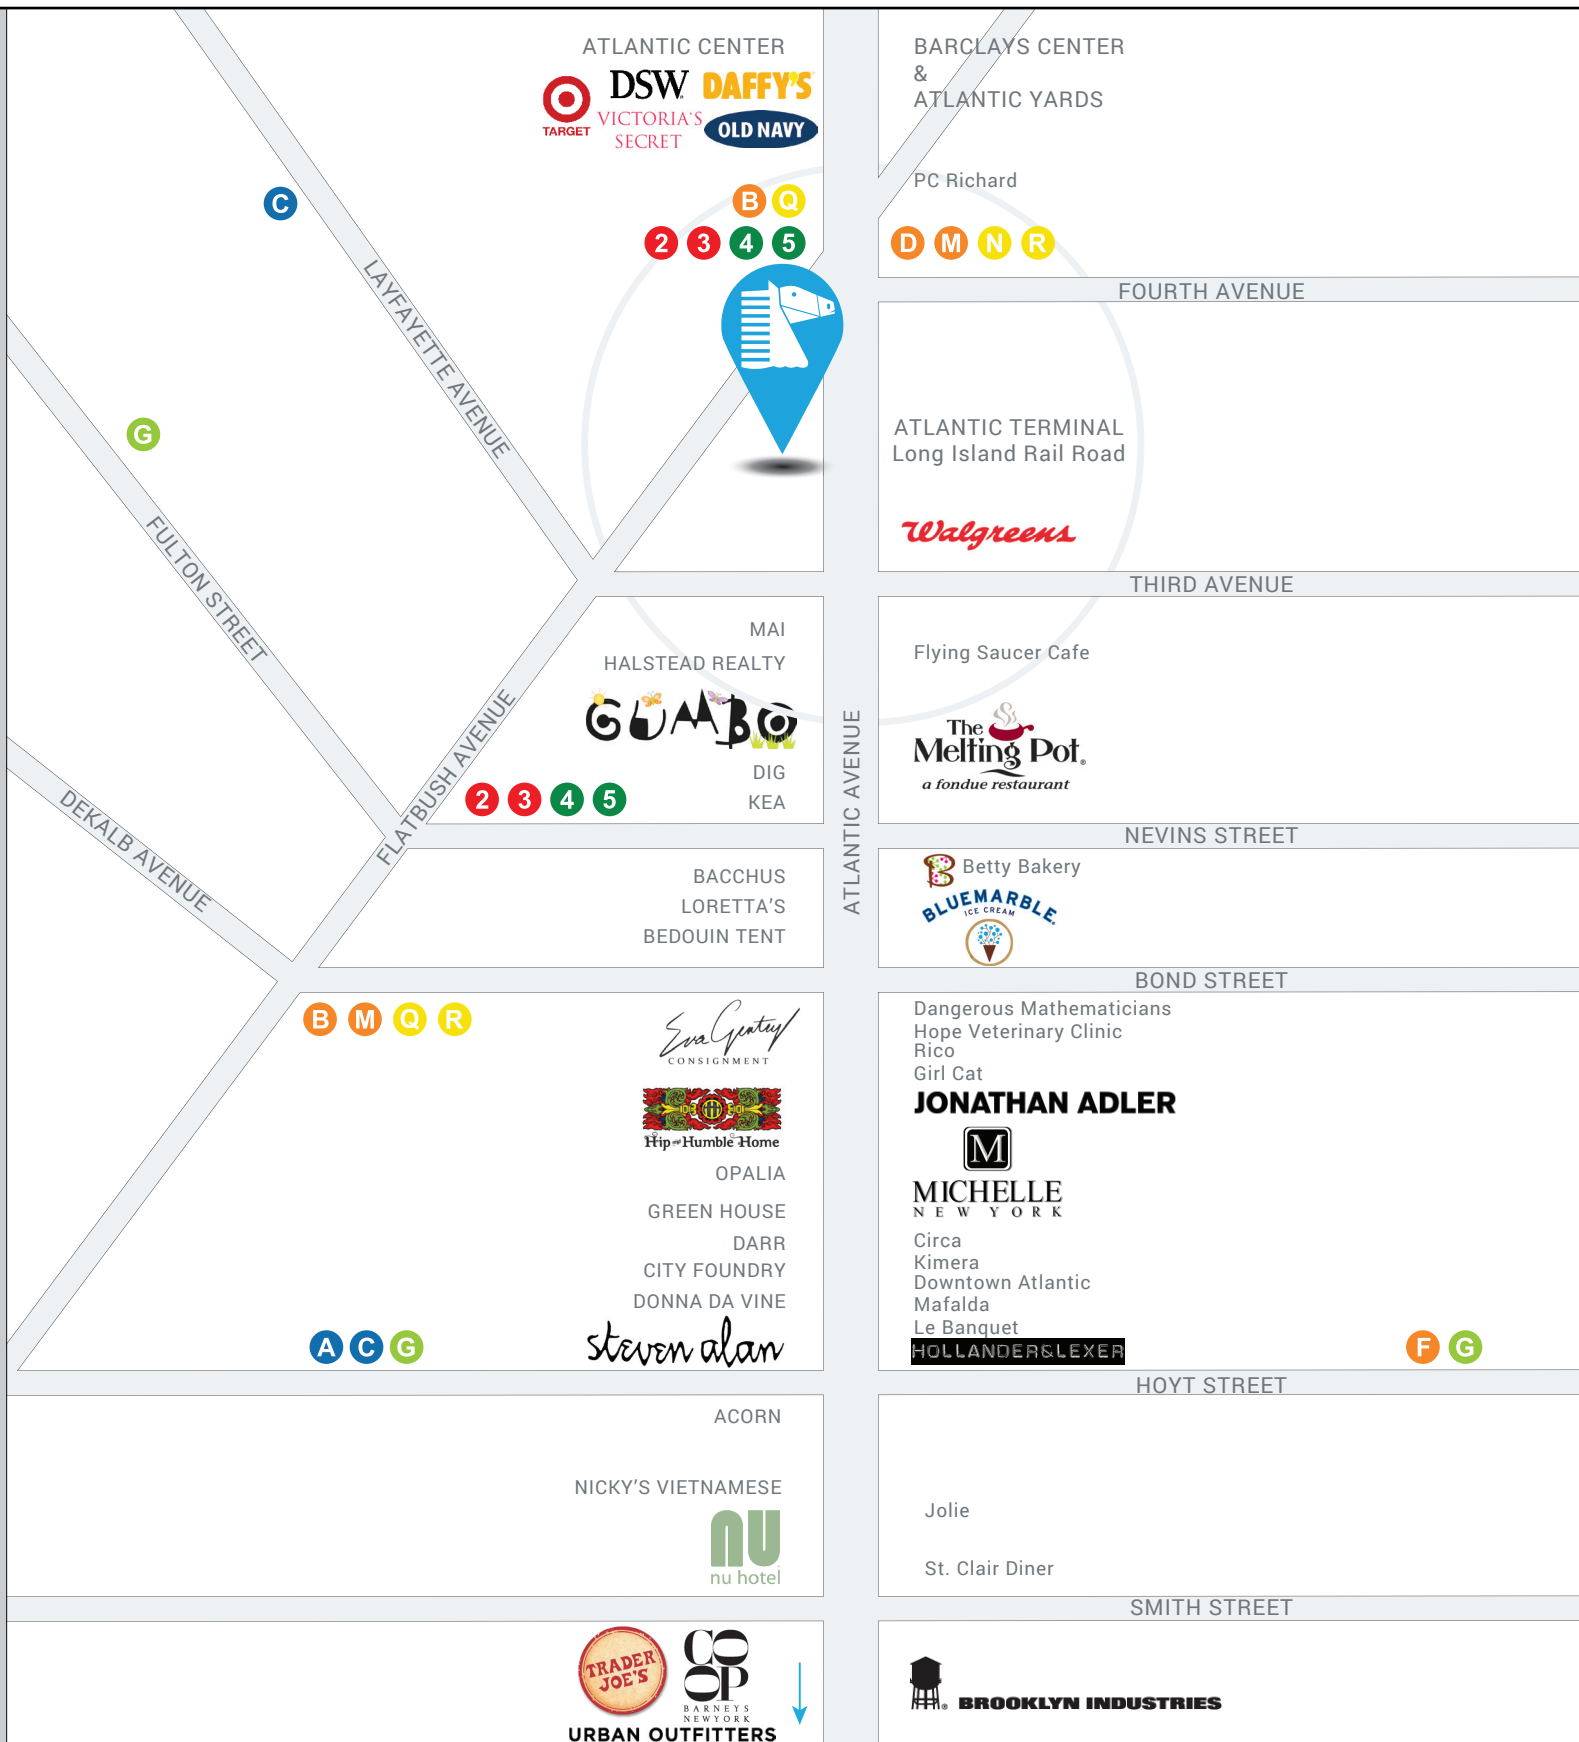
ATLANTIC CENTER
TARGET DSW DAFFY'S
VICTORIA'S SECRET OLD NAVY

BARCLAYS CENTER
&
ATLANTIC YARDS

PC Richard

C

B Q
2 3 4 5

D M N R

FOURTH AVENUE

LAYFAYETTE AVENUE

G

ATLANTIC TERMINAL
Long Island Rail Road

Walgreens

THIRD AVENUE

FULTON STREET

MAI
HALSTEAD REALTY
GUMBO
DIG
KEA

Flying Saucer Cafe

The Melting Pot
a fondue restaurant

FLATBUSH AVENUE

2 3 4 5

ATLANTIC AVENUE

NEVINS STREET

DEKALB AVENUE

BACCHUS
LORETTA'S
BEDOUIN TENT

Betty Bakery
BLUEMARBLE ICE CREAM

BOND STREET

B M Q R

Eva Gentry
CONSIGNMENT

Hip Humble Home
OPALIA
GREEN HOUSE
DARR
CITY FOUNDRY
DONNA DA VINE
steven alan

A C G

Dangerous Mathematicians
Hope Veterinary Clinic
Rico
Girl Cat
JONATHAN ADLER
M
MICHELLE
NEW YORK
Circa
Kimera
Downtown Atlantic
Mafalda
Le Banquet
HOLLANDER&LEXER

F G

HOYT STREET

ACORN

NICKY'S VIETNAMESE

nu
nu hotel

Jolie

St. Clair Diner

SMITH STREET

TRADER JOE'S
CO OP
BARNEYS NEW YORK
URBAN OUTFITTERS

BROOKLYN INDUSTRIES